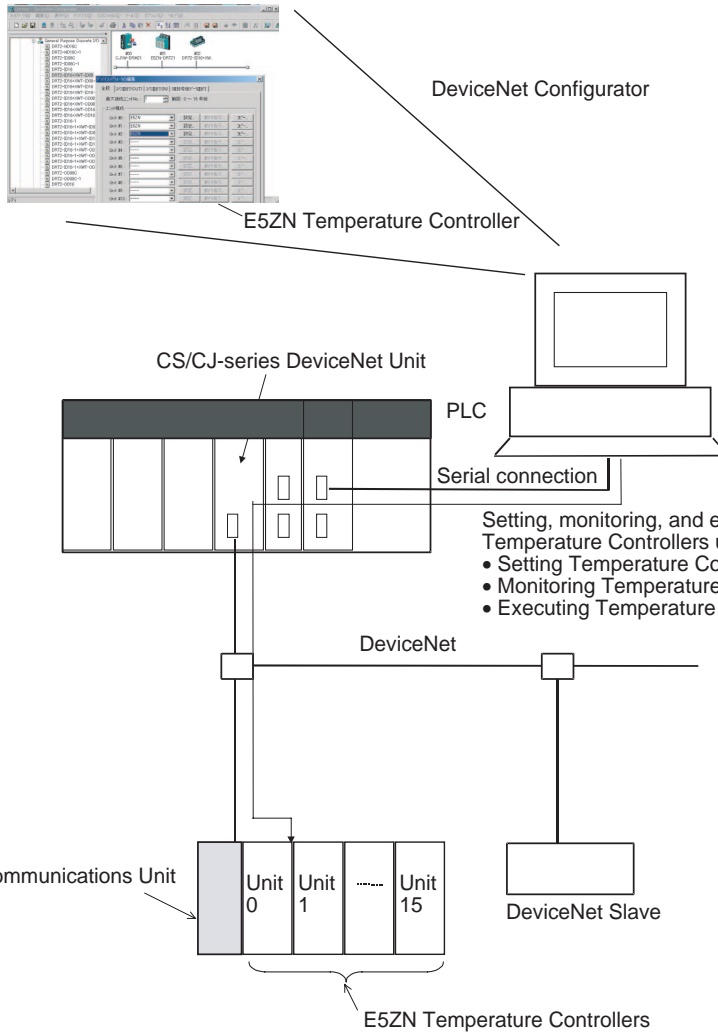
DeviceNet Configurator

E5ZN Temperature Controller

CS/CJ-series DeviceNet Unit

PLC

Serial connection

Setting, monitoring, and e
Temperature Controllers u
• Setting Temperature Co
• Monitoring Temperature
• Executing Temperature

DeviceNet

ommunications Unit

Unit 0

Unit 1

Unit 15

DeviceNet Slave

E5ZN Temperature Controllers